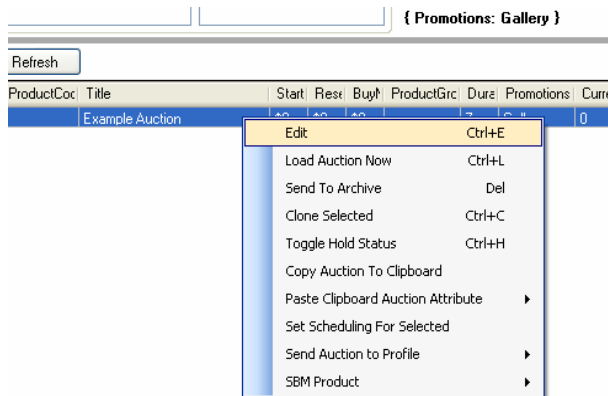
{ Promotions: Gallery }

Refresh

| ProductCod | Title | Start | Rese | BuyN | ProductGro | Dura | Promotions | Curre |
|---|---|---|---|---|---|---|---|---|
| | Example Auction | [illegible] | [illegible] | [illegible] | | 7 | Gall | 0 |

Edit Ctrl+E
Load Auction Now Ctrl+L
Send To Archive Del
Clone Selected Ctrl+C
Toggle Hold Status Ctrl+H
Copy Auction To Clipboard
Paste Clipboard Auction Attribute
Set Scheduling For Selected
Send Auction to Profile
SBM Product